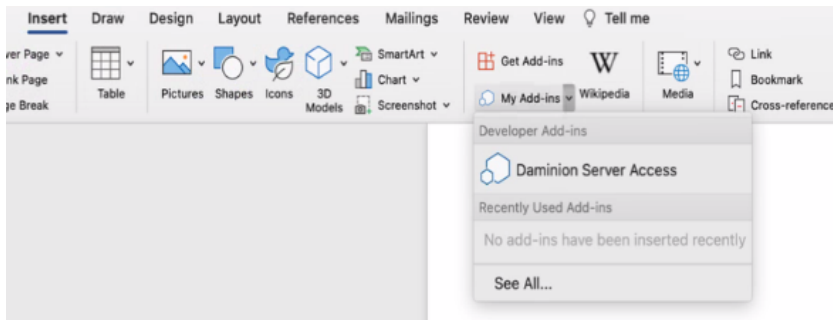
Insert Draw Design Layout References Mailings Review View Tell me

ver Page
nk Page
ge Break

Table

Pictures Shapes Icons 3D Models

SmartArt
Chart
Screenshot

Get Add-ins
My Add-ins

Wikipedia

Media

Link
Bookmark
Cross-reference

Developer Add-ins
Daminion Server Access
Recently Used Add-ins
No add-ins have been inserted recently
See All...